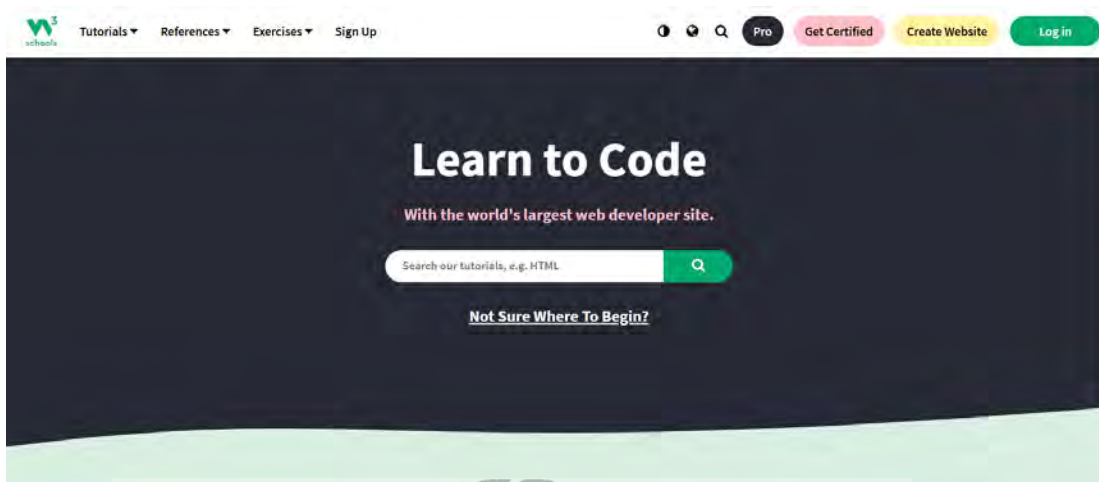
w3schools Tutorials ▾ References ▾ Exercises ▾ Sign Up

Pro Get Certified Create Website Log in

Learn to Code

With the world's largest web developer site.

Search our tutorials, e.g. HTML

Not Sure Where To Begin?